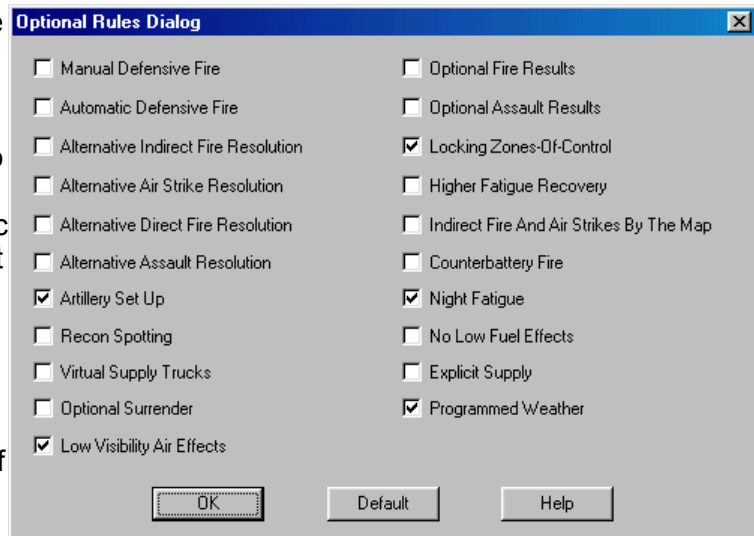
Optional Rules Dialog

Manual Defensive Fire
Automatic Defensive Fire
Alternative Indirect Fire Resolution
Alternative Air Strike Resolution
Alternative Direct Fire Resolution
Alternative Assault Resolution
Artillery Set Up
Recon Spotting
Virtual Supply Trucks
Optional Surrender
Low Visibility Air Effects

Optional Fire Results
Optional Assault Results
Locking Zones-Of-Control
Higher Fatigue Recovery
Indirect Fire And Air Strikes By The Map
Counterbattery Fire
Night Fatigue
No Low Fuel Effects
Explicit Supply
Programmed Weather

OK
Default
Help